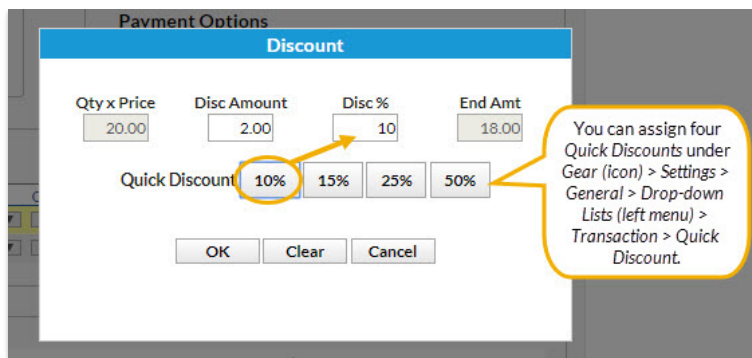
Payment Options

Discount

Qty x Price
20.00

Disc Amount
2.00

Disc %
10

End Amt
18.00

Quick Discount 10% 15% 25% 50%

OK Clear Cancel

You can assign four Quick Discounts under Gear (icon) > Settings > General > Drop-down Lists (left menu) > Transaction > Quick Discount.